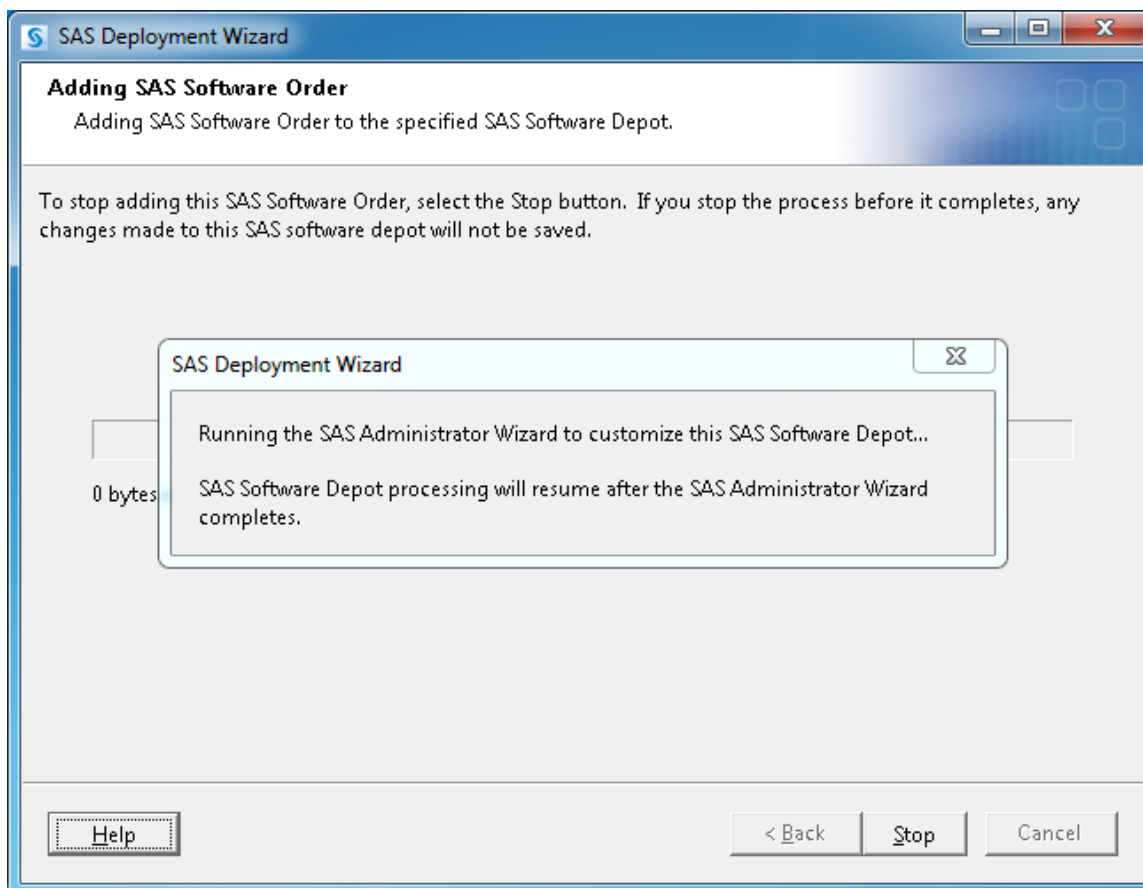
SAS Deployment Wizard

Adding SAS Software Order

Adding SAS Software Order to the specified SAS Software Depot.

To stop adding this SAS Software Order, select the Stop button. If you stop the process before it completes, any changes made to this SAS software depot will not be saved.

SAS Deployment Wizard

Running the SAS Administrator Wizard to customize this SAS Software Depot...

SAS Software Depot processing will resume after the SAS Administrator Wizard completes.

0 bytes

Help

< Back

Stop

Cancel